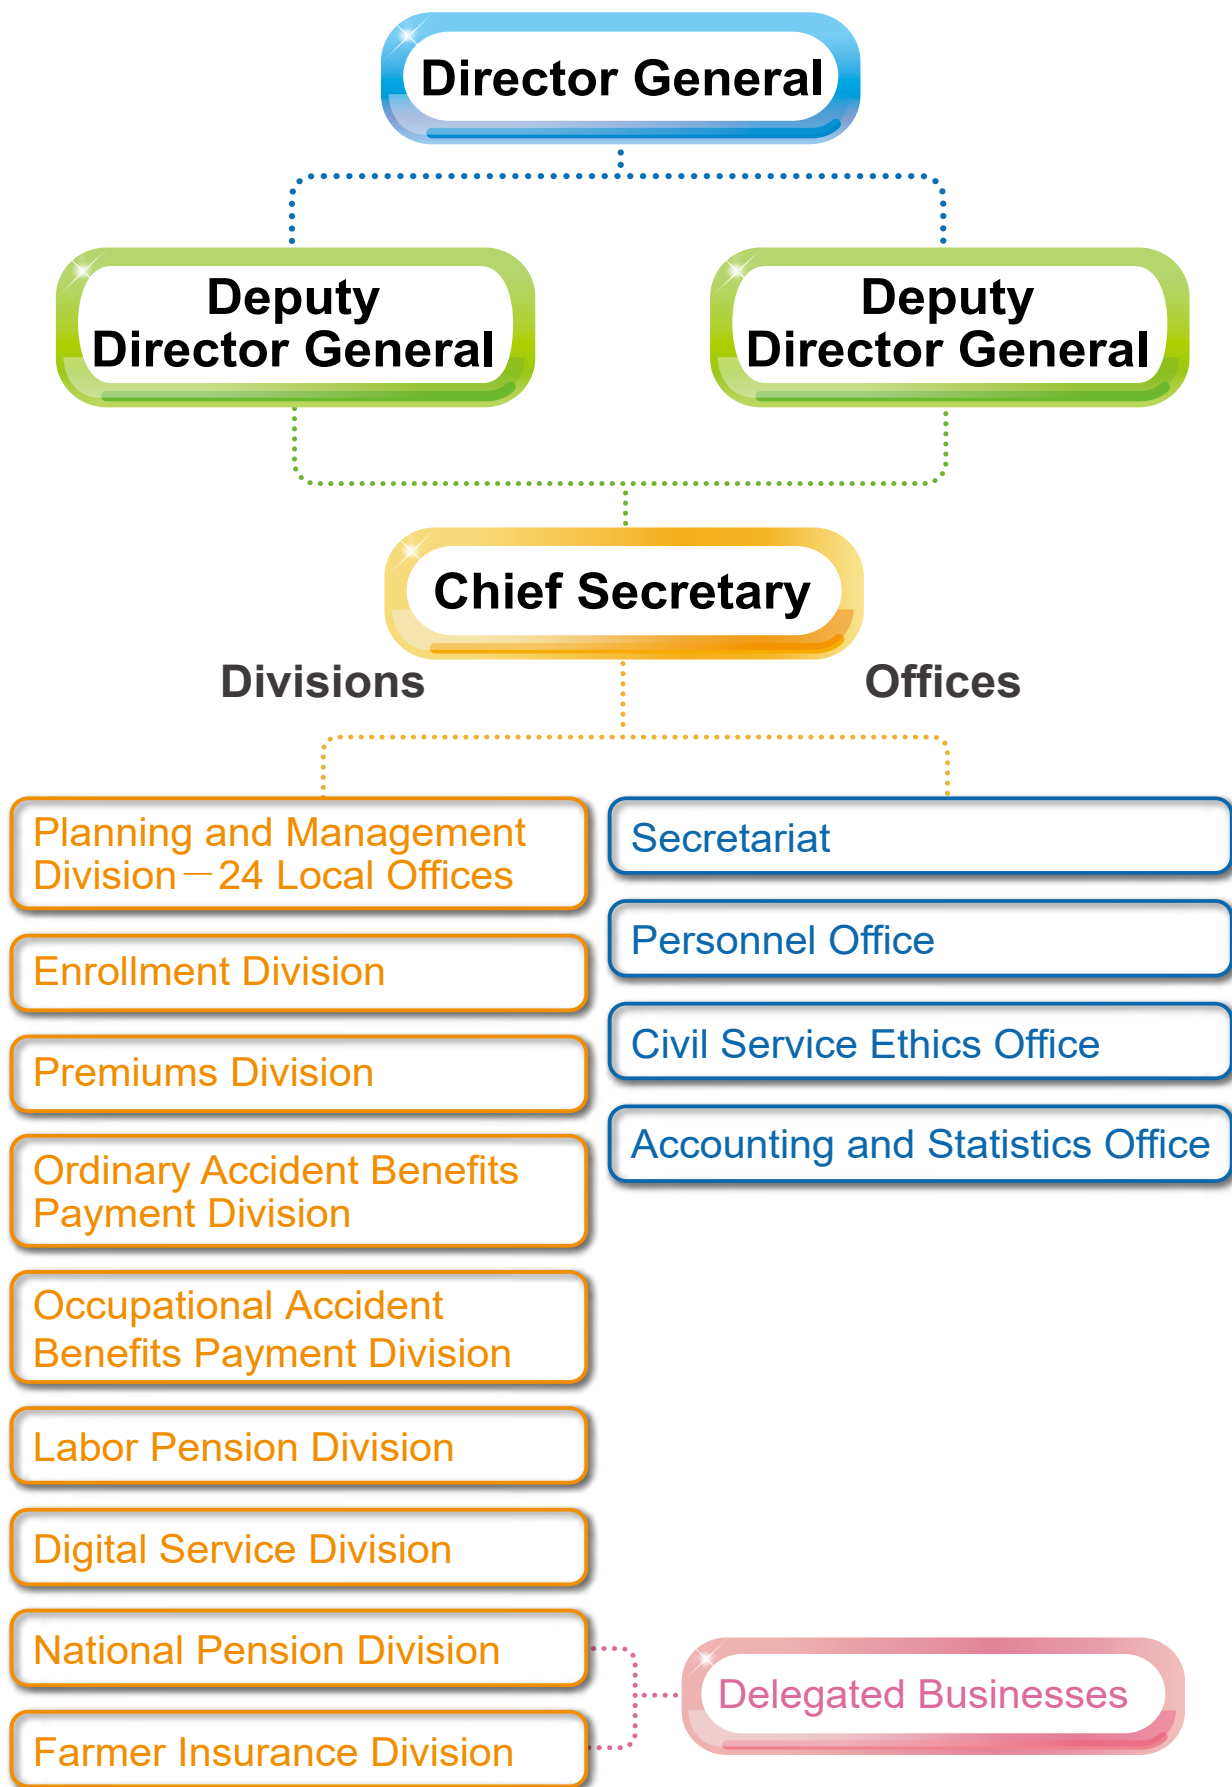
Director General

Deputy Director General

Deputy Director General

Chief Secretary

Divisions

Offices

Planning and Management Division－24 Local Offices

Enrollment Division

Premiums Division

Ordinary Accident Benefits Payment Division

Occupational Accident Benefits Payment Division

Labor Pension Division

Digital Service Division

National Pension Division

Farmer Insurance Division

Secretariat

Personnel Office

Civil Service Ethics Office

Accounting and Statistics Office

Delegated Businesses